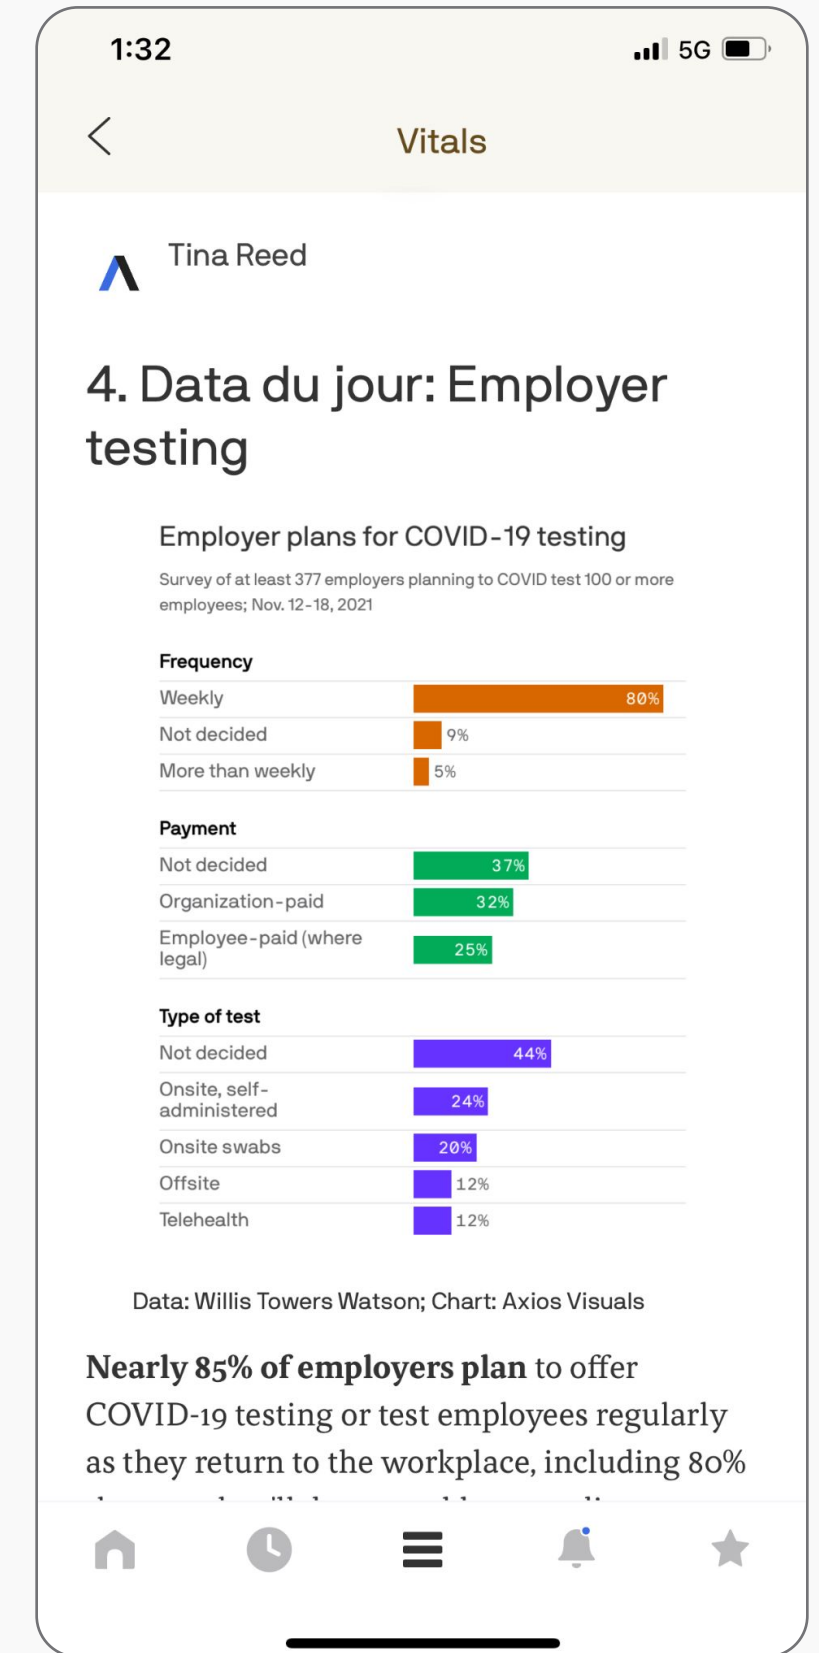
1:32

5G

Vitals

Tina Reed

4. Data du jour: Employer testing

Employer plans for COVID-19 testing

Survey of at least 377 employers planning to COVID test 100 or more employees; Nov. 12-18, 2021

| Frequency | |
|---|---|
| Weekly | 80% |
| Not decided | 9% |
| More than weekly | 5% |

| Payment | |
|---|---|
| Not decided | 37% |
| Organization-paid | 32% |
| Employee-paid (where legal) | 25% |

| Type of test | |
|---|---|
| Not decided | 44% |
| Onsite, self-administered | 24% |
| Onsite swabs | 20% |
| Offsite | 12% |
| Telehealth | 12% |

Data: Willis Towers Watson; Chart: Axios Visuals

Nearly 85% of employers plan to offer COVID-19 testing or test employees regularly as they return to the workplace, including 80% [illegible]